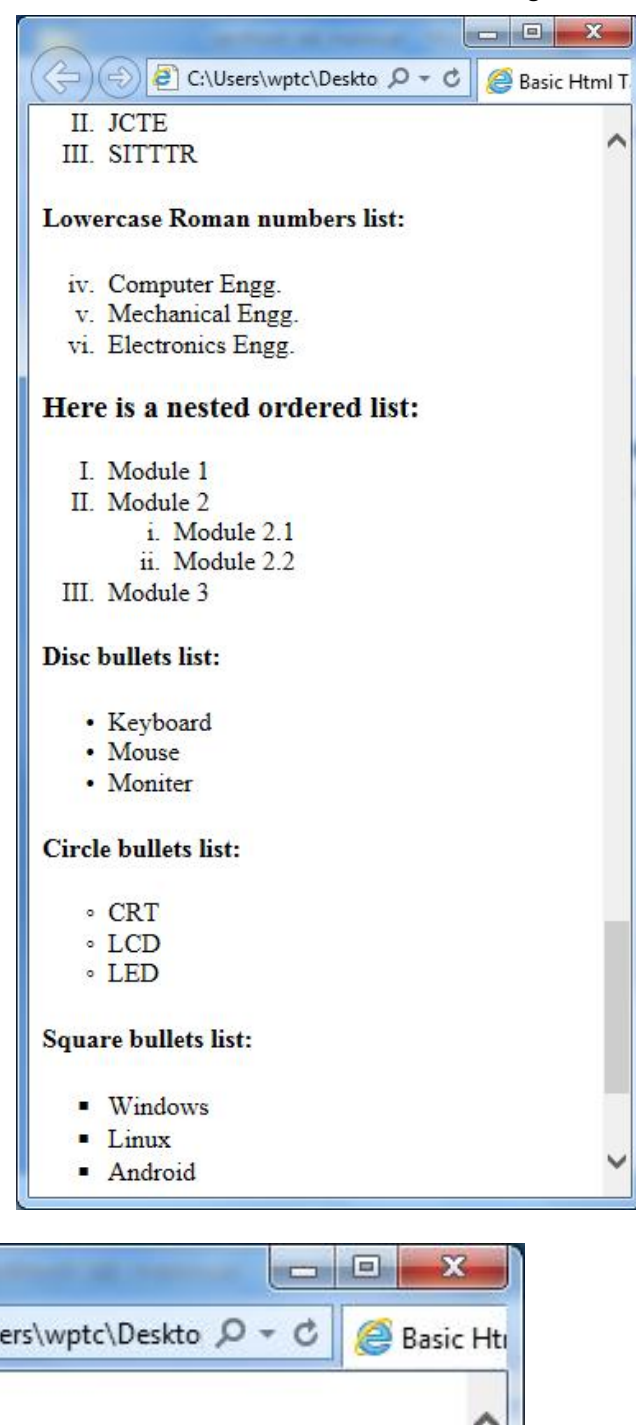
C:\Users\wptc\Deskto

Basic Html T

II. JCTE
III. SITTTR

**Lowercase Roman numbers list:**

iv. Computer Engg.
v. Mechanical Engg.
vi. Electronics Engg.

**Here is a nested ordered list:**

I. Module 1
II. Module 2
i. Module 2.1
ii. Module 2.2
III. Module 3

**Disc bullets list:**

• Keyboard
• Mouse
• Moniter

**Circle bullets list:**

◦ CRT
◦ LCD
◦ LED

**Square bullets list:**

▪ Windows
▪ Linux
▪ Android

ers\wptc\Deskto

Basic Ht